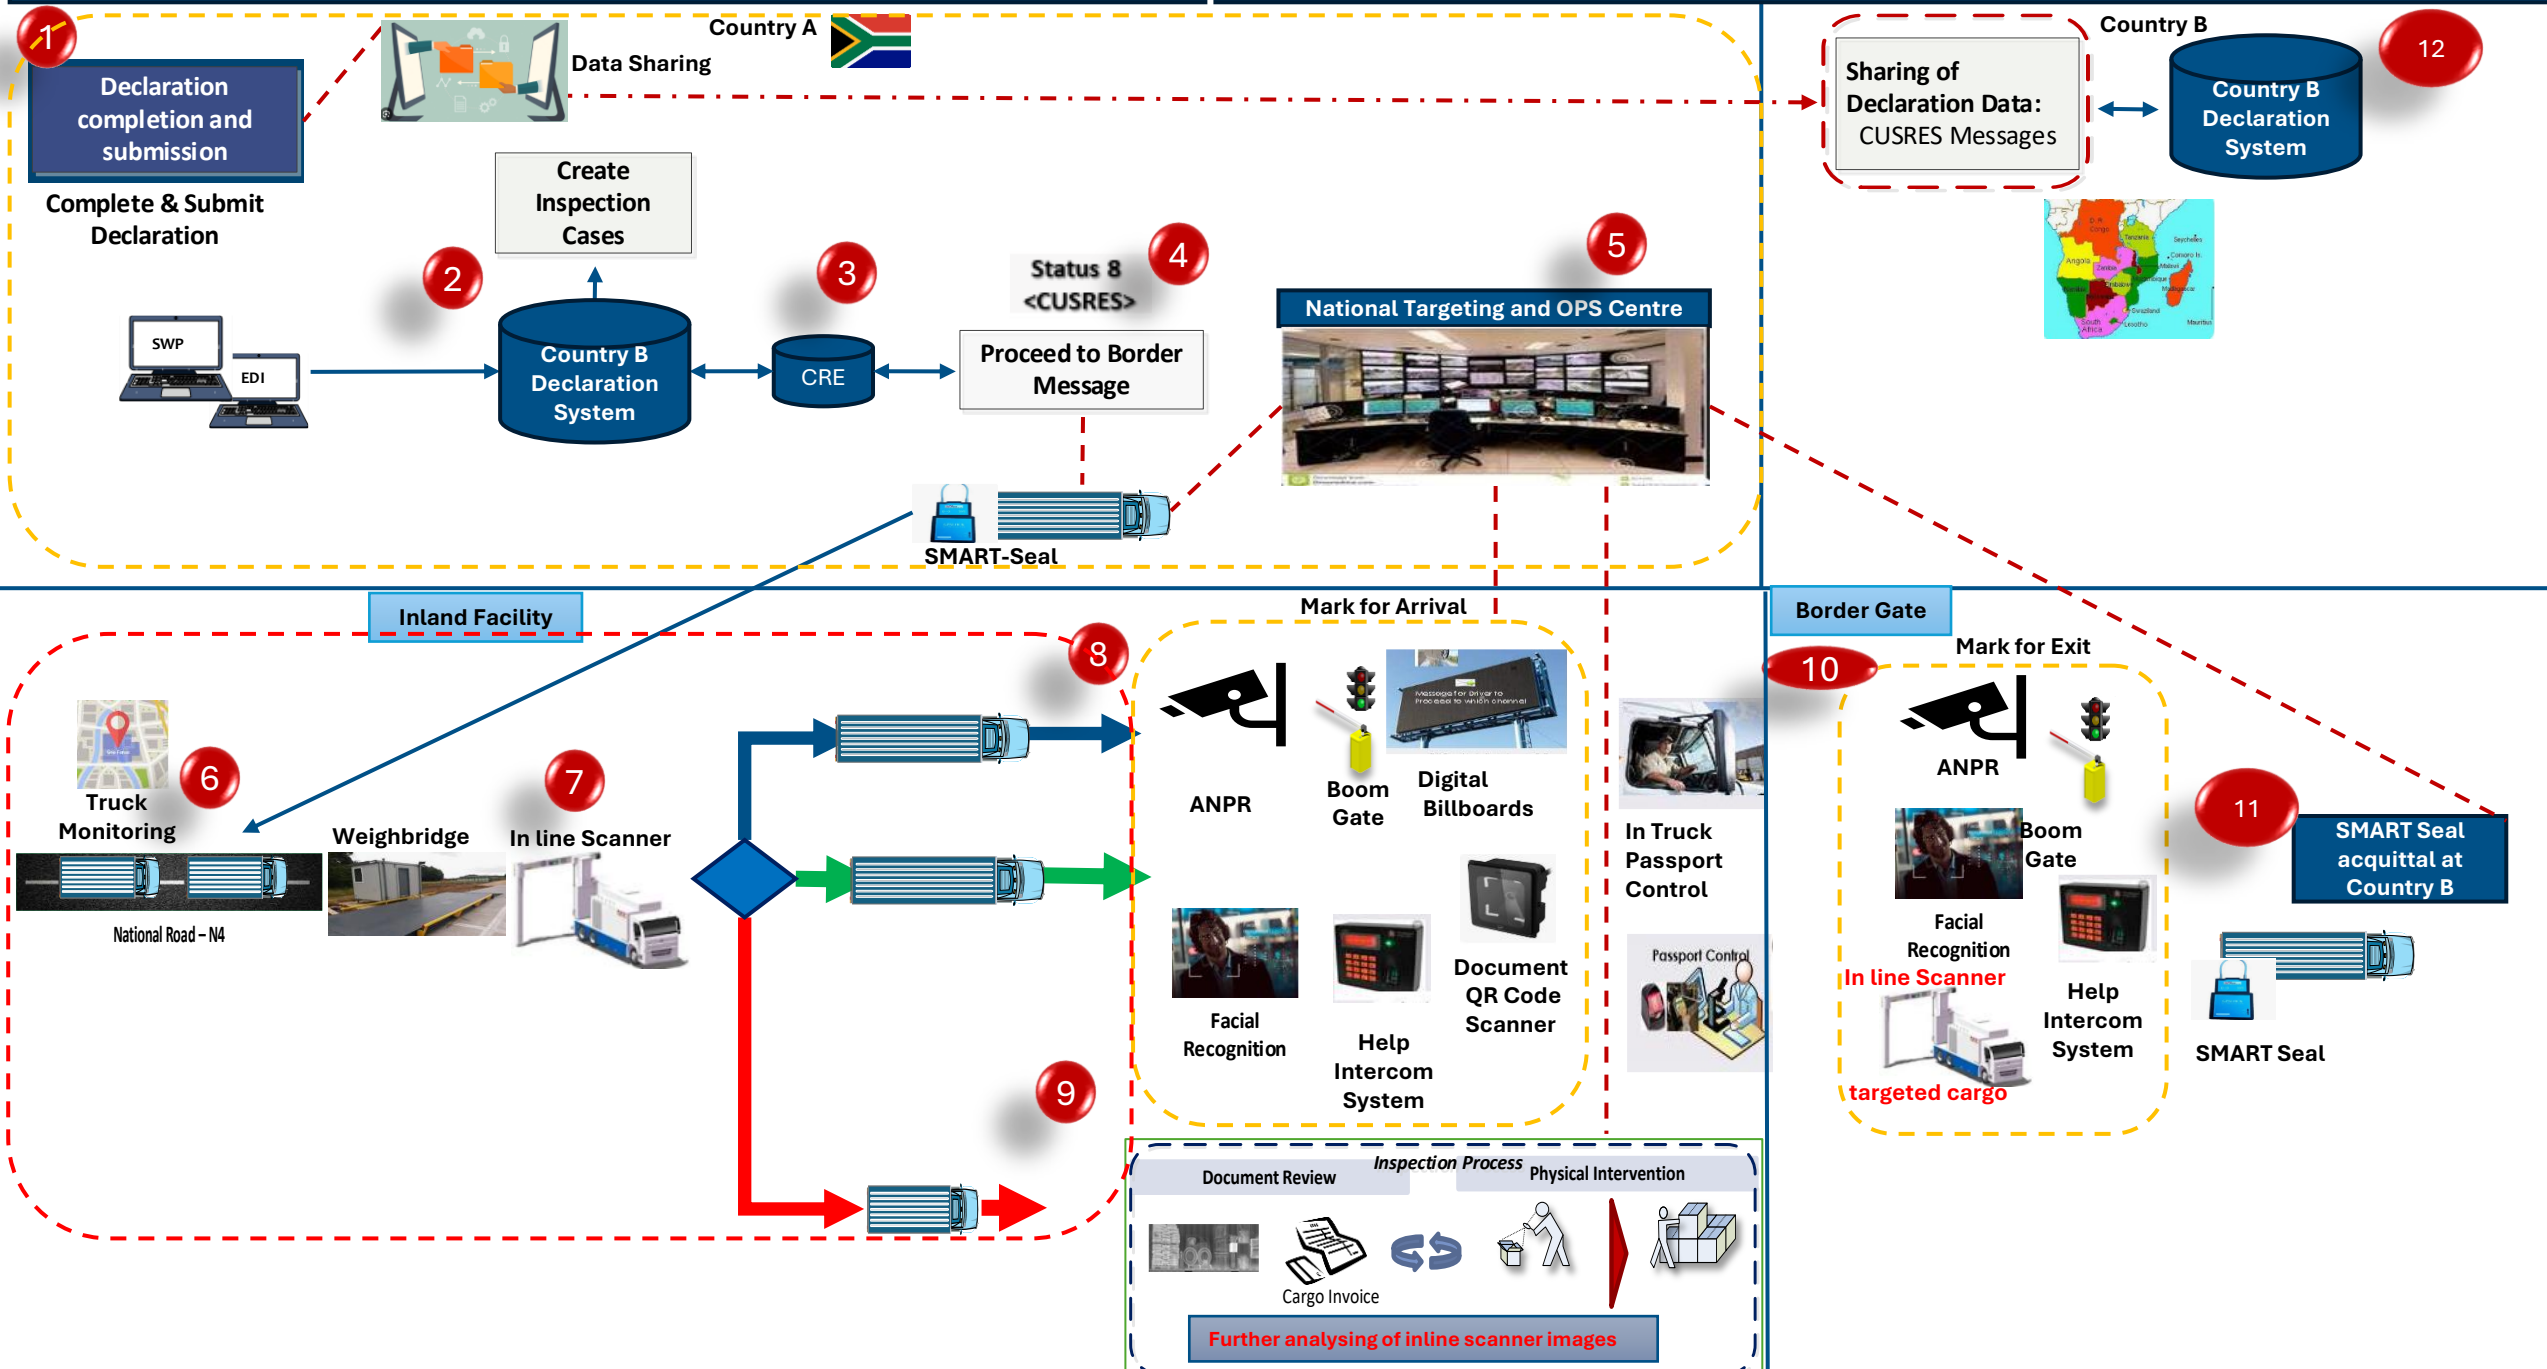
1

Declaration completion and submission

Complete & Submit Declaration

Country A

Data Sharing

Create Inspection Cases

2

3

Status 8 <CUSRES>

4

SWP

EDI

Country B Declaration System

CRE

Proceed to Border Message

5

National Targeting and OPS Centre

SMART-Seal

Country B

Sharing of Declaration Data: CUSRES Messages

Country B Declaration System

12

Inland Facility

Mark for Arrival

Border Gate

Mark for Exit

8

10

6

Truck Monitoring

National Road – N4

Weighbridge

7

In line Scanner

ANPR

Boom Gate

Digital Billboards

In Truck Passport Control

ANPR

Boom Gate

Facial Recognition

11

SMART Seal acquittal at Country B

Facial Recognition

Help Intercom System

Document QR Code Scanner

Passport Control

In line Scanner

targeted cargo

Help Intercom System

SMART Seal

9

Inspection Process

Document Review

Physical Intervention

Cargo Invoice

Further analysing of inline scanner images